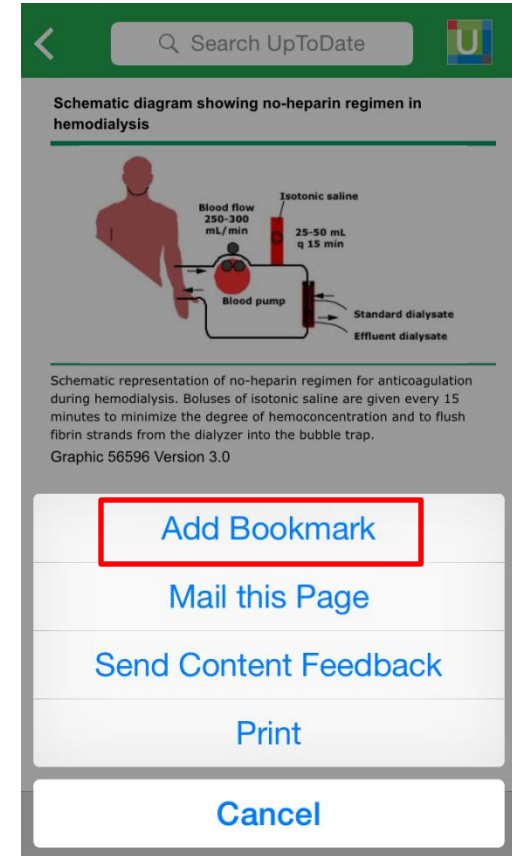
Search UpToDate

U

Schematic diagram showing no-heparin regimen in hemodialysis

Isotonic saline

Blood flow 250-300 mL/min

25-50 mL q 15 min

Blood pump

Standard dialysate

Effluent dialysate

Schematic representation of no-heparin regimen for anticoagulation during hemodialysis. Boluses of isotonic saline are given every 15 minutes to minimize the degree of hemoconcentration and to flush fibrin strands from the dialyzer into the bubble trap.

Graphic 56596 Version 3.0

Add Bookmark

Mail this Page

Send Content Feedback

Print

Cancel